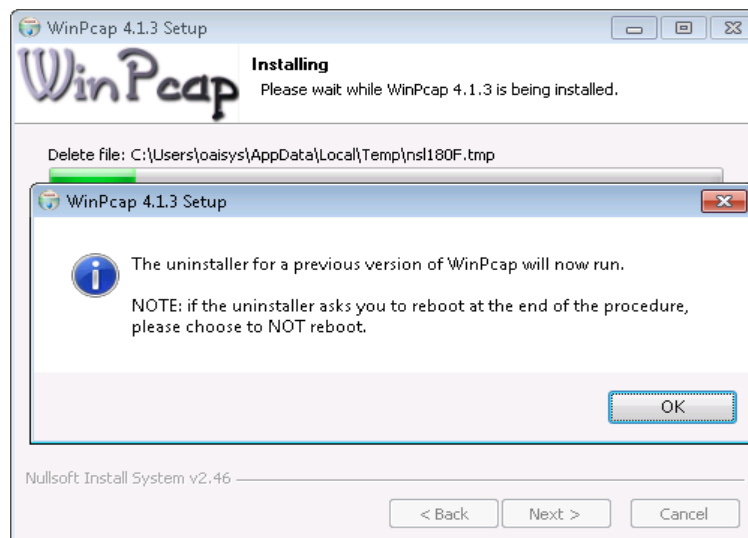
WinPcap 4.1.3 Setup

WinPcap

Installing
Please wait while WinPcap 4.1.3 is being installed.

Delete file: C:\Users\oaisys\AppData\Local\Temp\nsl180F.tmp

WinPcap 4.1.3 Setup

The uninstaller for a previous version of WinPcap will now run.

NOTE: if the uninstaller asks you to reboot at the end of the procedure, please choose to NOT reboot.

OK

Nullsoft Install System v2.46

< Back
Next >
Cancel